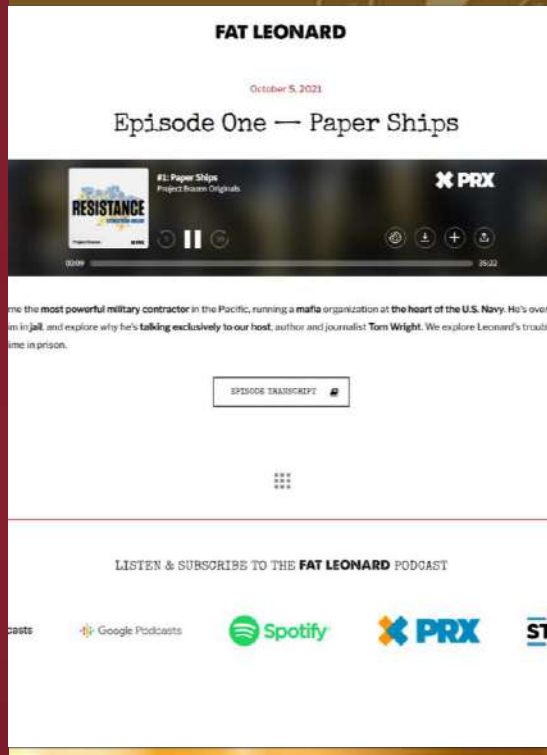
FAT LEONARD

October 5, 2021

Episode One — Paper Ships

#1: Paper Ships
Project Brazen Originals

RESISTANCE

PRX

00:09

36:22

me the most powerful military contractor in the Pacific, running a mafia organization at the heart of the U.S. Navy. He's over m in jail, and explore why he's talking exclusively to our host, author and journalist Tom Wright. We explore Leonard's troub ime in prison.

EPISODE TRANSCRIPT

LISTEN & SUBSCRIBE TO THE FAT LEONARD PODCAST

casts

Google Podcasts

Spotify

PRX

ST